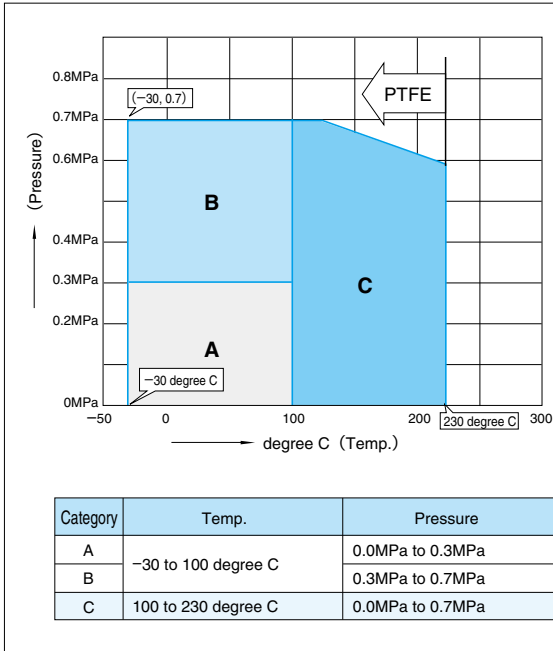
0.8MPa
(−30, 0.7)
0.7MPa
0.6MPa
0.4MPa
0.3MPa
0.2MPa
0MPa
(Pressure)
PTFE
B
C
A
−30 degree C
−50
0
100
200
300
230 degree C
degree C (Temp.)

| Category | Temp. | Pressure |
|---|---|---|
| A | −30 to 100 degree C | 0.0MPa to 0.3MPa |
| B | | 0.3MPa to 0.7MPa |
| C | 100 to 230 degree C | 0.0MPa to 0.7MPa |